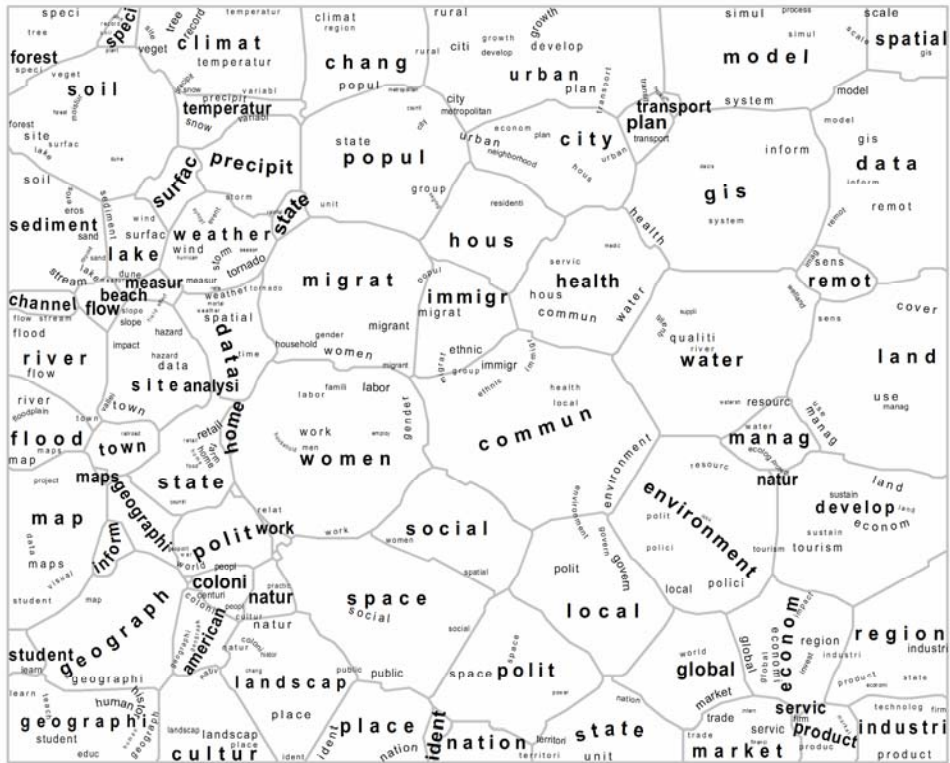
speci
speci
tree
record
temperatur
climat
temperatur
forest
speci
veget
soil
forest
site
lake
soil
climat
region
chang
popul
rural
rural
citi
growth
develop
growth
develop
urban
plan
city
metropolitan
econom
urban
neighborhood
city
hous
urban
transport
transport
plan
transport
simul
process
scale
simul
model
system
spatial
gis
model
gis
data
inform
gis
system
data
inform
remot
remot
temperatur
precipit
snow
precipit
surfac
sediment
eros
sand
lake
stream
channel
flow
stream
flood
river
flow
river
floodplain
flood
map
maps
project
map
data
maps
visual
student
student
learn
geograph
geographi
learn
geographi
student
educ
storm
state
wind
surfac
weather
wind
storm
tornado
measur
dune
beach
flow
slope
measur
weather
tornado
spatial
hazard
impact
hazard
data
data
site
analysi
time
town
town
town
valley
railroad
retail
home
farm
maps
state
geographi
inform
politi
polit
world
peopl
coloni
american
natur
natur
coloni
centuri
peopl
practic
landscap
cultur
place
landscap
cultur
place
human
history
geograph
ident
ident
place
nation
unit
relat
work
work
unit
state
popul
group
residenti
migrat
household
gender
migrant
women
migrant
labor
famili
labor
work
employ
women
men
gender
hous
immigr
migrat
ethnic
immigr
group
ethnic
migrant
social
women
spatial
social
space
social
public
public
space
polit
social
space
power
ident
nation
territori
state
unit
health
servic
medic
health
hous
commun
water
health
local
commun
environment
environment
govern
govern
polit
local
polit
local
nation
water
qualiti
river
water
suppli
resourc
manag
resourc
ecolog
natur
environment
polit
polici
polici
local
tourism
tourism
develop
econom
sustain
sustain
land
land
cover
sens
land
use
manag
use
manag
remot
sens
wetland
region
region
industri
econom
econom
invest
global
global
world
market
trade
trade
market
servic
servic
firm
product
produc
product
product
technolog
firm
industri
industri
state
econom
impact